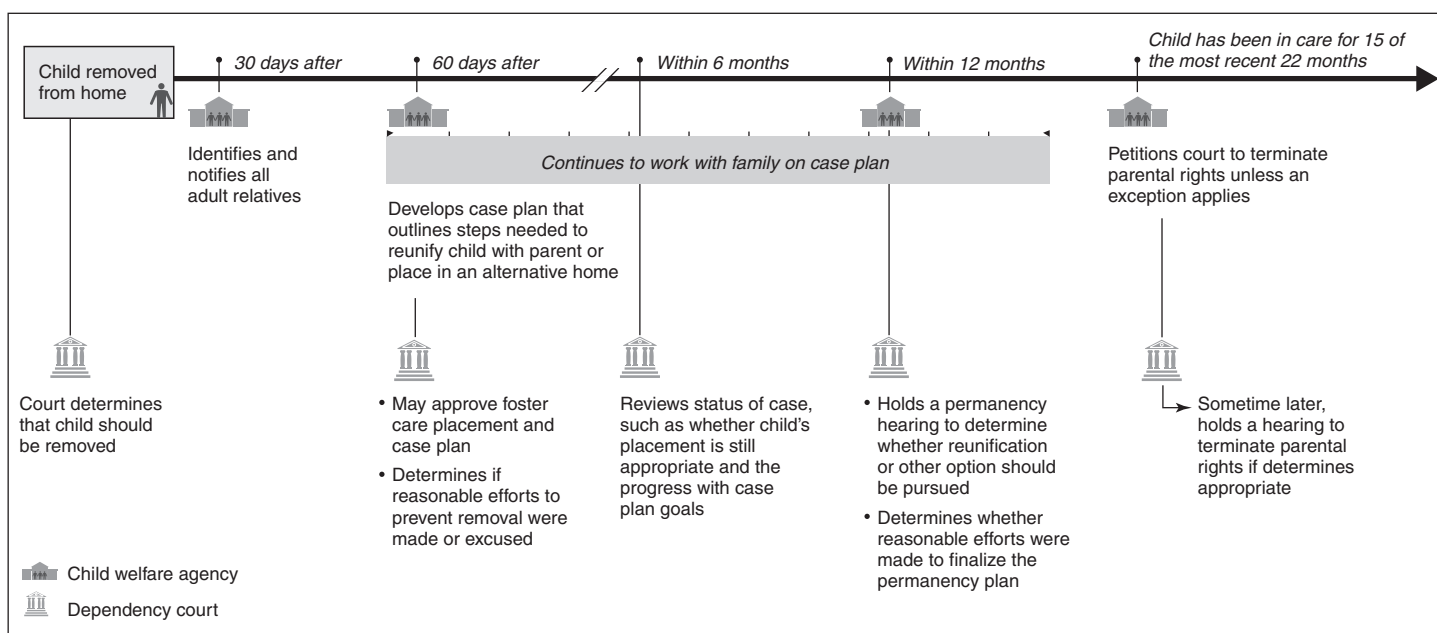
Child removed from home

30 days after

60 days after

Within 6 months

Within 12 months

Child has been in care for 15 of the most recent 22 months

Identifies and notifies all adult relatives

Continues to work with family on case plan

Develops case plan that outlines steps needed to reunify child with parent or place in an alternative home

Petitions court to terminate parental rights unless an exception applies

Court determines that child should be removed

• May approve foster care placement and case plan

• Determines if reasonable efforts to prevent removal were made or excused

Reviews status of case, such as whether child's placement is still appropriate and the progress with case plan goals

• Holds a permanency hearing to determine whether reunification or other option should be pursued

• Determines whether reasonable efforts were made to finalize the permanency plan

Sometime later, holds a hearing to terminate parental rights if determines appropriate

Child welfare agency

Dependency court